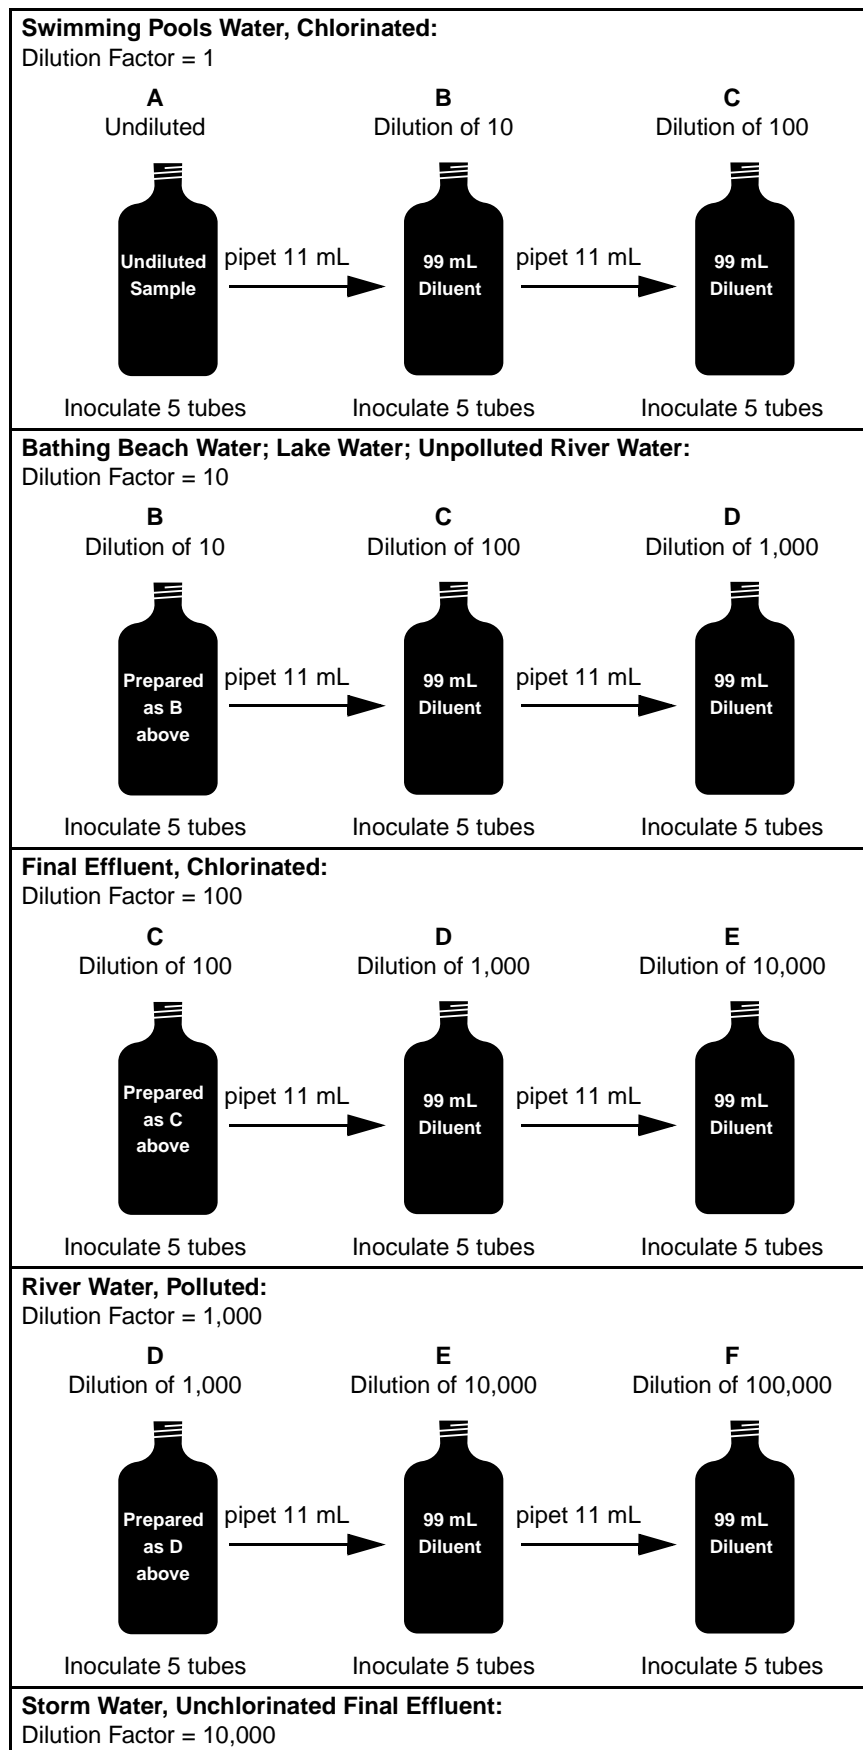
**Swimming Pools Water, Chlorinated:**
Dilution Factor = 1

A
Undiluted

B
Dilution of 10

C
Dilution of 100

Undiluted Sample

pipet 11 mL

99 mL Diluent

pipet 11 mL

99 mL Diluent

Inoculate 5 tubes

Inoculate 5 tubes

Inoculate 5 tubes

**Bathing Beach Water; Lake Water; Unpolluted River Water:**
Dilution Factor = 10

B
Dilution of 10

C
Dilution of 100

D
Dilution of 1,000

Prepared as B above

pipet 11 mL

99 mL Diluent

pipet 11 mL

99 mL Diluent

Inoculate 5 tubes

Inoculate 5 tubes

Inoculate 5 tubes

**Final Effluent, Chlorinated:**
Dilution Factor = 100

C
Dilution of 100

D
Dilution of 1,000

E
Dilution of 10,000

Prepared as C above

pipet 11 mL

99 mL Diluent

pipet 11 mL

99 mL Diluent

Inoculate 5 tubes

Inoculate 5 tubes

Inoculate 5 tubes

**River Water, Polluted:**
Dilution Factor = 1,000

D
Dilution of 1,000

E
Dilution of 10,000

F
Dilution of 100,000

Prepared as D above

pipet 11 mL

99 mL Diluent

pipet 11 mL

99 mL Diluent

Inoculate 5 tubes

Inoculate 5 tubes

Inoculate 5 tubes

**Storm Water, Unchlorinated Final Effluent:**
Dilution Factor = 10,000